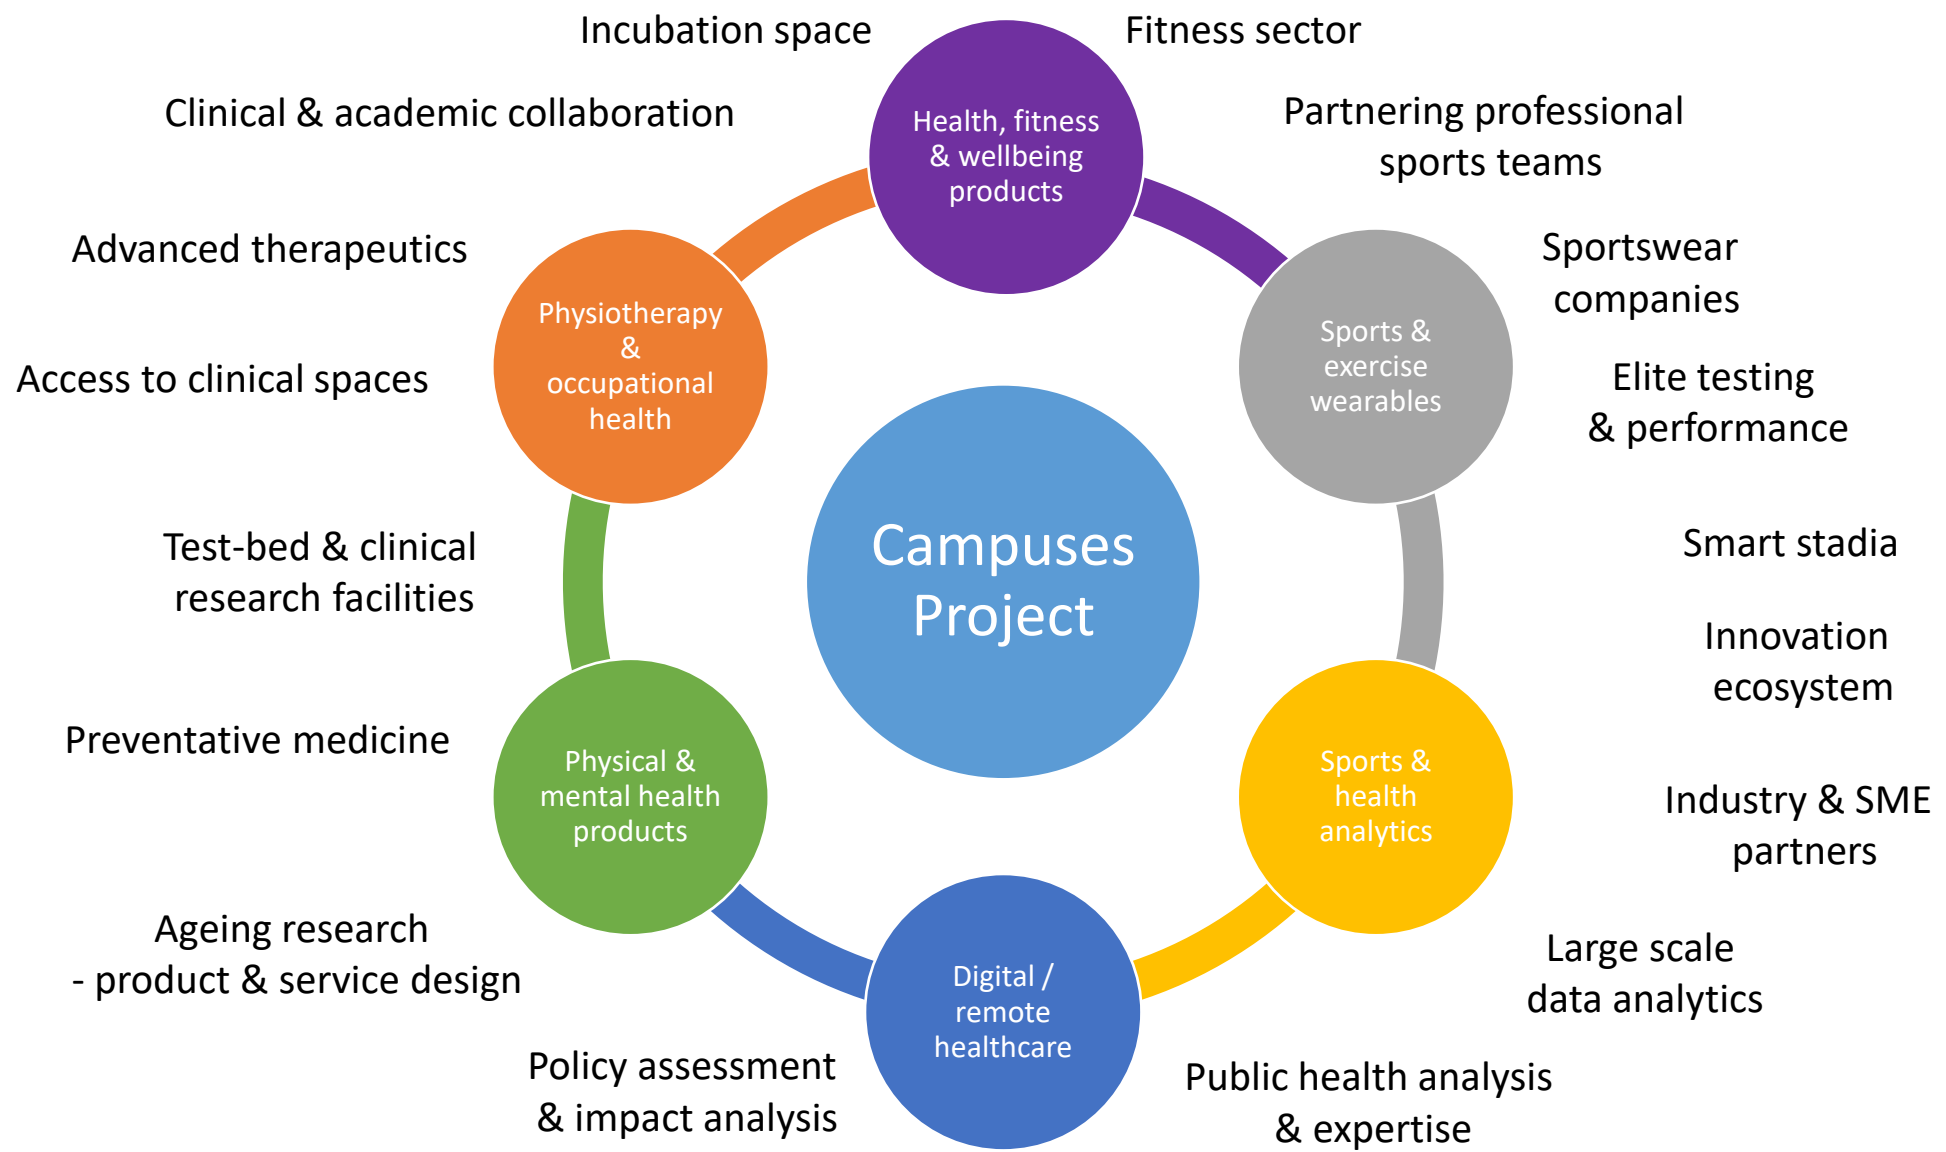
Incubation space

Fitness sector

Clinical & academic collaboration

Health, fitness & wellbeing products

Partnering professional sports teams

Advanced therapeutics

Sportswear companies

Physiotherapy & occupational health

Sports & exercise wearables

Access to clinical spaces

Elite testing & performance

Campuses Project

Smart stadia

Test-bed & clinical research facilities

Innovation ecosystem

Preventative medicine

Physical & mental health products

Sports & health analytics

Industry & SME partners

Ageing research - product & service design

Digital / remote healthcare

Large scale data analytics

Policy assessment & impact analysis

Public health analysis & expertise